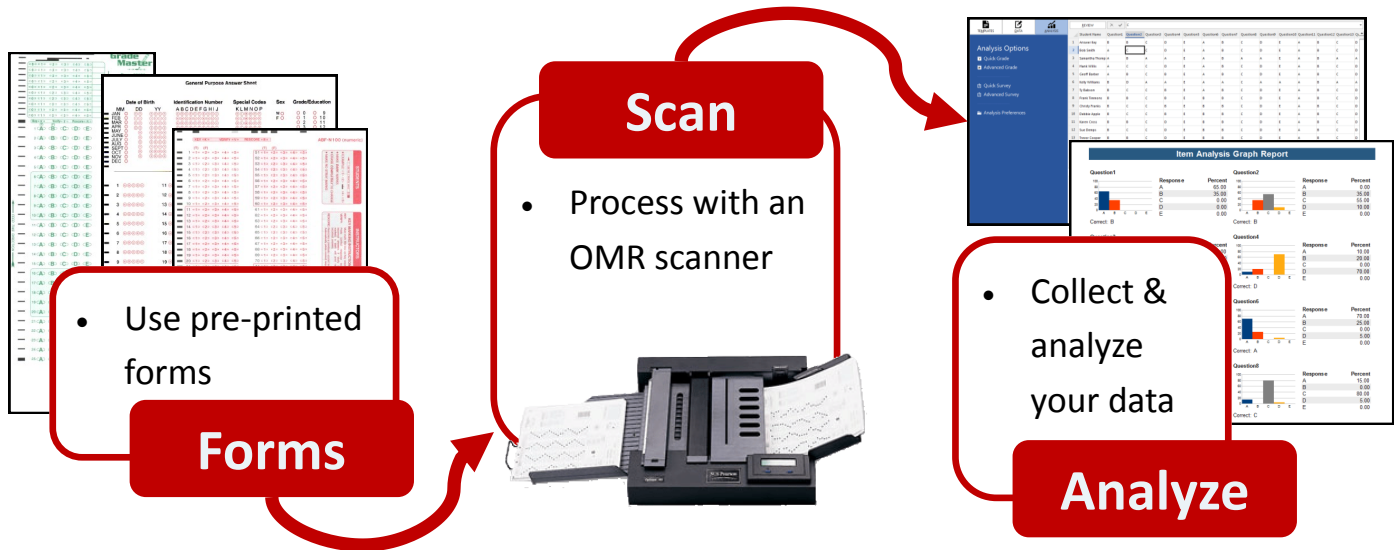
Grade Master

General Purpose Answer Sheet

Date of Birth

MM DD YY

Identification Number

A B C D E F G H I J

Special Codes

K L M N O P

Sex

Grade/Education

JAN
FEB
MAR
APR
MAY
JUNE
JULY
AUG
SEPT
OCT
NOV
DEC

M
F

Use pre-printed forms

Forms

Scan

Process with an OMR scanner

Analysis Options

Quick Grade

Advanced Grade

Quick Survey

Advanced Survey

Analysis Preferences

Item Analysis Graph Report

Question1

Question2

Question4

Question6

Question8

Response

Percent

Correct: B

Correct: D

Correct: A

Correct: C

Collect & analyze your data

Analyze